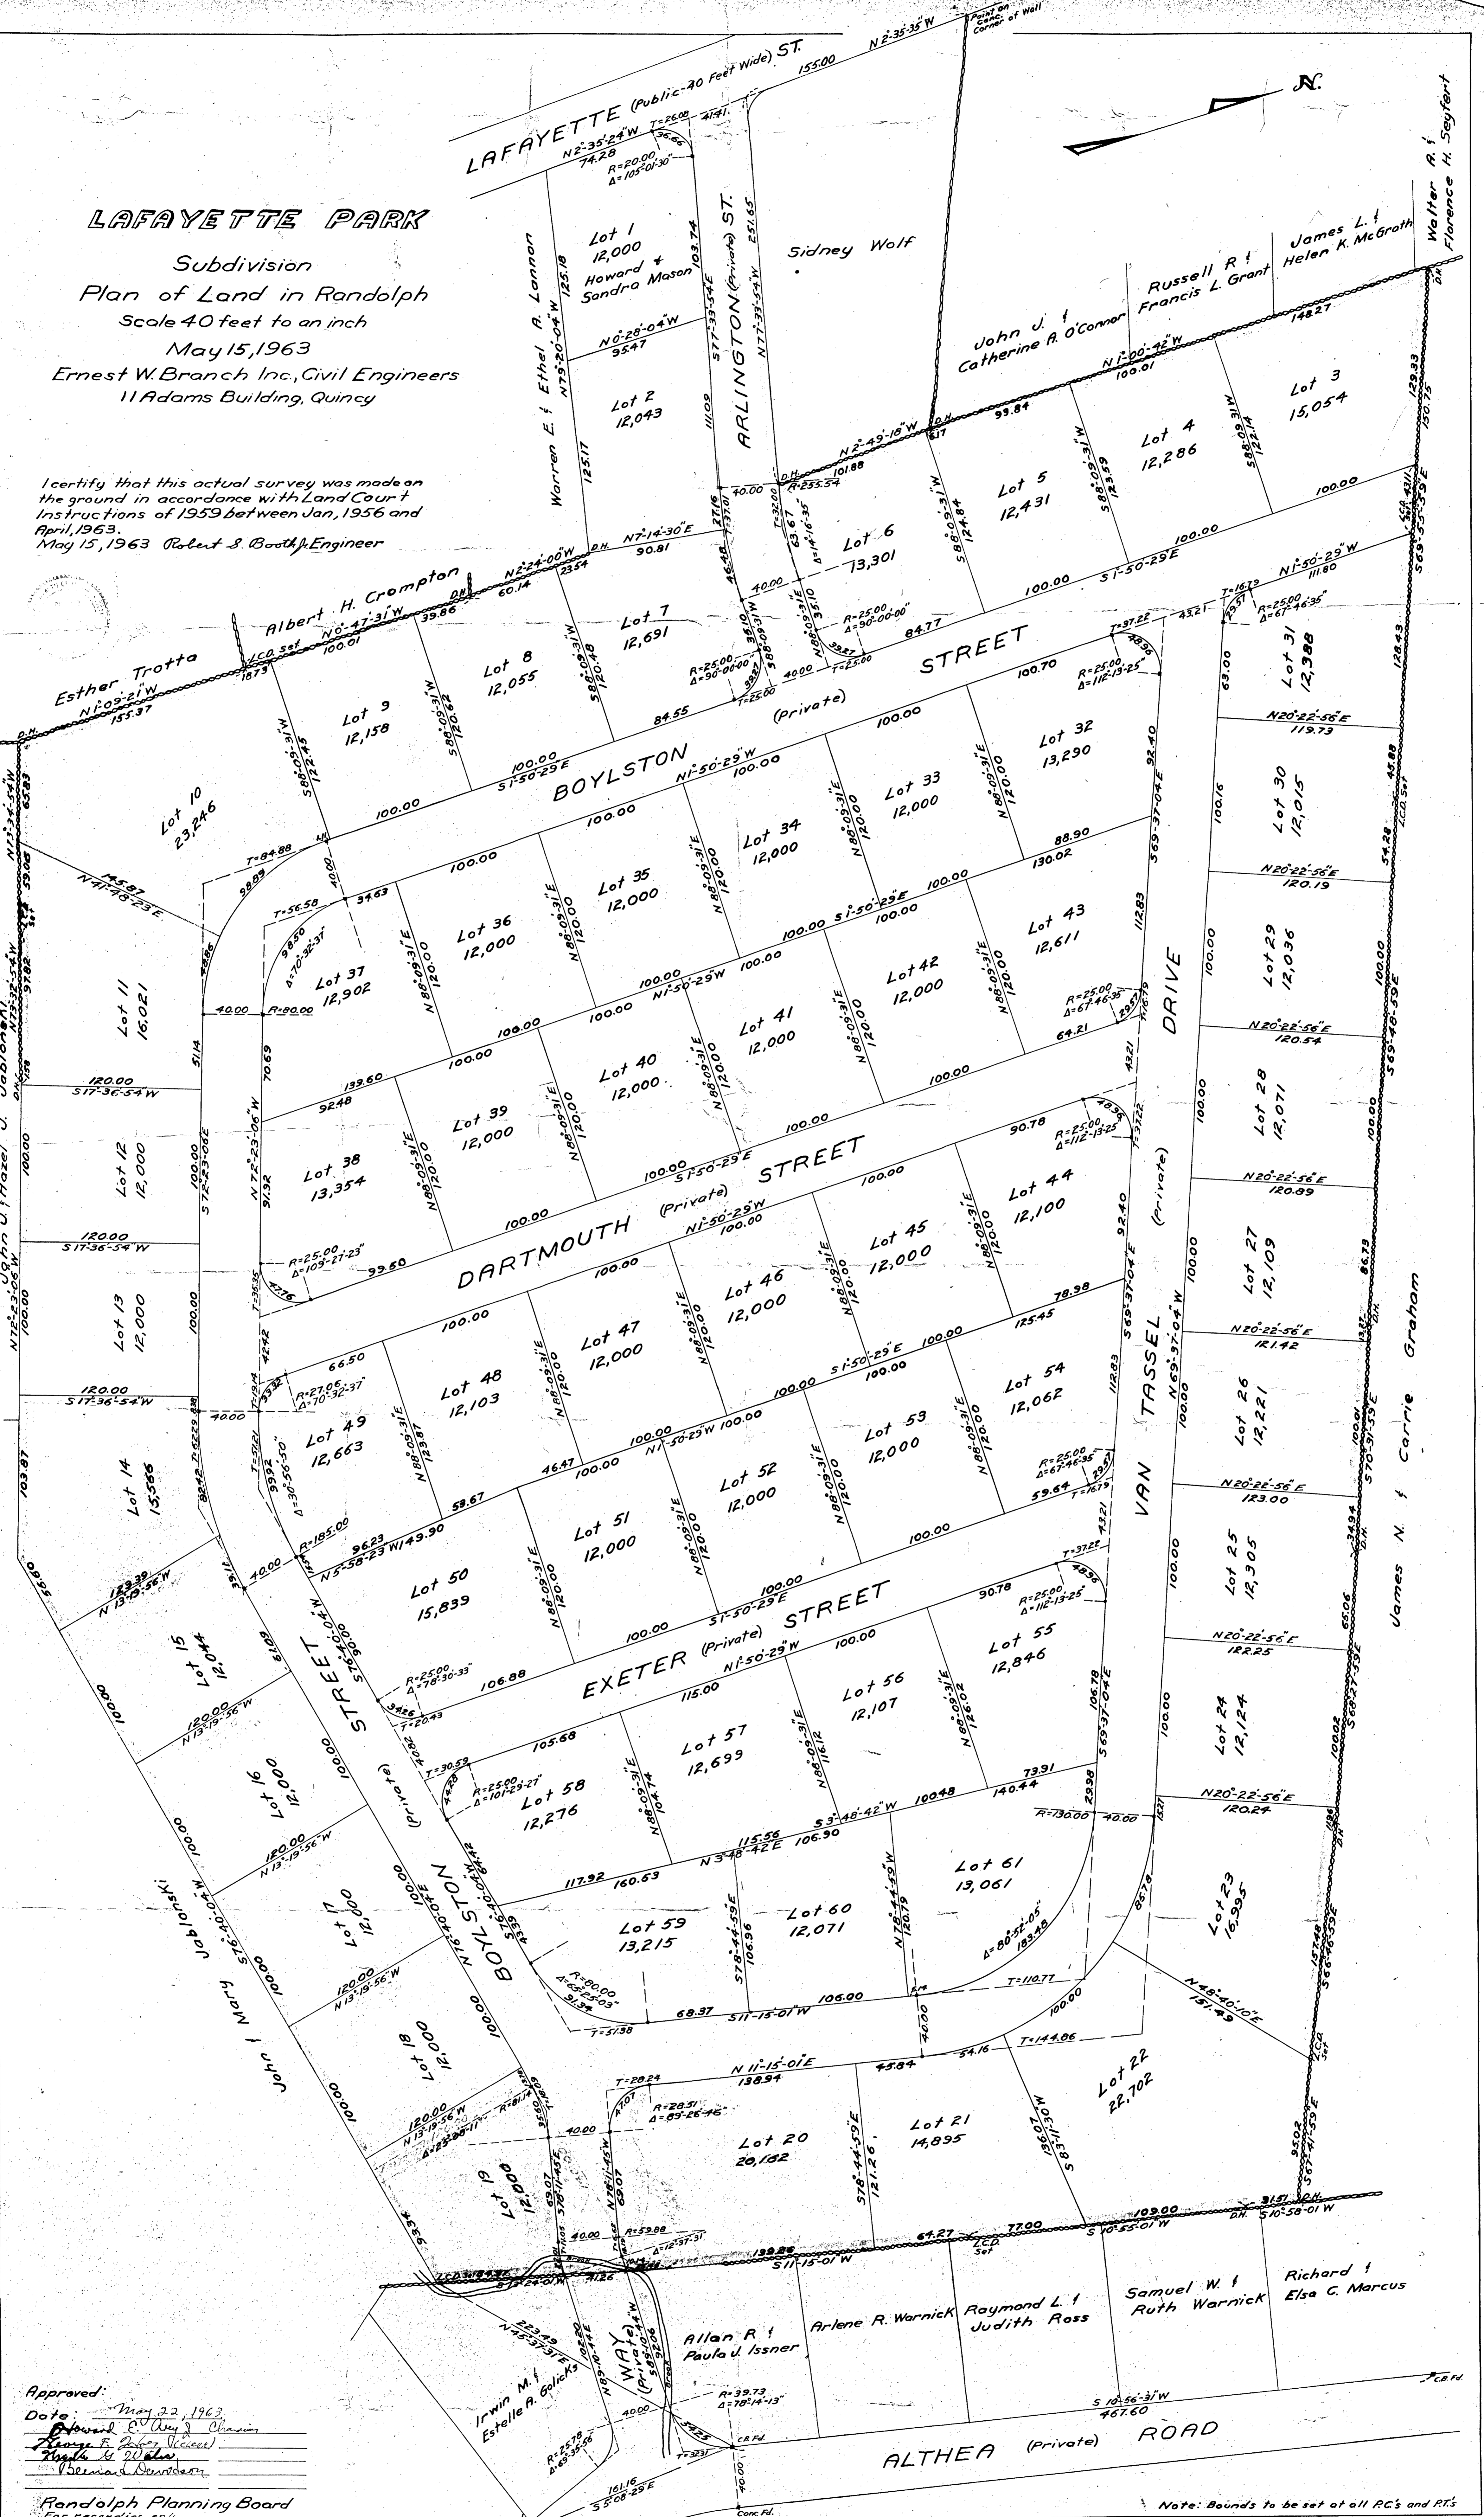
LAFAYETTE PARK

Subdivision
Plan of Land in Randolph
Scale 40 feet to an inch
May 15, 1963
Ernest W. Branch Inc., Civil Engineers
11 Adams Building, Quincy

I certify that this actual survey was made on the ground in accordance with Land Court Instructions of 1959 between Jan, 1956 and April, 1963.
May 15, 1963 Robert S. Booth, Engineer

N.

Point on Conc. Corner of Wall

LAFAYETTE (Public-40 Feet Wide) ST.
N 2°-35'-35" W 155.00
N 2°-35'-24" W 74.28
T=26.08 35.66 41.41
R=20.00 Δ=105°-01'-30"

ARLINGTON (Private) ST.
S 77°-33'-54" E 103.74
N 77°-33'-54" W 251.65

Lot 1 12,000 Howard & Sandra Mason
N 0°-28'-04" W 95.47
Lot 2 12,043
111.09
Warren E. & Ethel A. Lannon
125.18 125.17
N 79°-20'-04" W

Sidney Wolf
John J. & Catherine A. O'Connor
Russell R. & Francis L. Grant
James L. & Helen K. McGrath
Walter R. & Florence H. Seyfert

N 1°-00'-42" W 100.01 148.27
N 2°-49'-18" W 93.84
101.88
R=255.54
Lot 3 15,054
Lot 4 12,286
Lot 5 12,431
Lot 6 13,301
S 88°-09'-31" W 122.14 123.59 124.84
128.33 130.75
100.00
S 69°-53'-59" E
L.C.B. Set

N 7°-14'-30" E 90.81
T=32.00 63.67 Δ=14°-16'-35"
27.16 40.00 37.01
N 86°-09'-31" E 35.10
R=25.00 Δ=90°-00'-00"
39.27 T=25.00 84.77
100.00 S 1°-50'-29" E
100.00

Albert H. Crompton
N 2°-24'-00" W
N 0°-47'-31" W 100.01 39.86 60.14 23.54
L.C.D. Set 18.73
Esther Trotta
N 1°-09'-21" W 155.37

Lot 7 12,691
Lot 8 12,055
Lot 9 12,158
Lot 10 23,246
S 88°-09'-31" W 120.48 120.62 122.45
38.10 S 88°-09'-31" W
R=25.00 Δ=90°-00'-00" 39.27 T=25.00 40.00
84.55
BOYLSTON (Private) STREET
100.00 S 1°-50'-29" E
100.00
N 1°-50'-29" W 100.00
100.70
R=25.00 Δ=112°-13'-25"
T=37.22 48.96 43.21
T=16.79
R=25.00 Δ=67°-46'-35"
N 1°-50'-29" W 11.80

Lot 31 12,388
63.00
N 20°-22'-56" E 119.73
Lot 30 12,015
100.16
N 20°-22'-56" E 120.19
Lot 29 12,036
100.00
N 20°-22'-56" E 120.54
Lot 28 12,071
100.00
N 20°-22'-56" E 120.89
Lot 27 12,109
100.00
N 20°-22'-56" E 121.42
Lot 26 12,221
100.00
N 20°-22'-56" E 123.00
Lot 25 12,305
100.00
N 20°-22'-56" E 122.25
Lot 24 12,124
100.00
N 20°-22'-56" E 120.24
Lot 23 16,995
N 48°-40'-10" E 131.49
128.43 45.88 54.28 100.00 100.00 86.73 100.01 34.94 65.06 100.02 157.48
S 69°-48'-59" E
S 70°-31'-59" E
S 69°-21'-59" E
S 66°-09'-59" E
L.C.D. Set
James N. & Carrie Graham

Lot 32 13,290
Lot 33 12,000
Lot 34 12,000
Lot 35 12,000
Lot 36 12,000
Lot 37 12,902
N 88°-09'-31" E 120.00
88.90 130.02
100.00 S 1°-50'-29" E 100.00
100.00
N 1°-50'-29" W 100.00

Lot 38 13,354
Lot 39 12,000
Lot 40 12,000
Lot 41 12,000
Lot 42 12,000
Lot 43 12,611
64.21
R=25.00 Δ=67°-46'-35"
29.57
T=16.79
100.00
133.60 92.48
N 72°-23'-06" W
91.92 70.69
R=80.00
40.00
T=56.58 34.63
98.89 40.00
T=84.88
Δ=70°-32'-37"
98.50

DARTMOUTH (Private) STREET
100.00 S 1°-50'-29" E
90.78
R=25.00 Δ=112°-13'-25"
48.96
T=37.22
43.21
N 1°-50'-29" W
100.00
99.50
R=25.00 Δ=109°-27'-23"
47.76 T=35.35

Lot 44 12,100
Lot 45 12,000
Lot 46 12,000
Lot 47 12,000
Lot 48 12,103
Lot 49 12,663
125.45 78.98
100.00 S 1°-50'-29" E
66.50
R=27.06 Δ=70°-32'-37"
43.42
T=19.14
123.87
N 88°-09'-31" E

Lot 50 15,839
Lot 51 12,000
Lot 52 12,000
Lot 53 12,000
Lot 54 12,062
N 1°-50'-29" W 100.00
46.47
59.67
59.64
R=25.00 Δ=67°-46'-35"
29.57
T=16.79
100.00
96.23
N 5°-58'-23" W 149.90
R=185.00
Δ=30°-56'-50"
99.92
T=51.21

EXETER (Private) STREET
100.00 S 1°-50'-29" E
90.78
R=25.00 Δ=112°-13'-25"
48.96 T=37.22
N 1°-50'-29" W 100.00
106.88
R=25.00 Δ=78°-30'-33"
34.26 T=20.43

Lot 55 12,846
Lot 56 12,107
Lot 57 12,699
Lot 58 12,276
115.00
105.68
R=25.00 Δ=101°-29'-27"
T=30.59
44.28
N 88°-09'-31" E 104.74 116.12 126.02
73.91 140.44
100.48
S 3°-48'-42" W
106.78
S 69°-37'-04" E
R=130.00 40.00

Lot 59 13,215
Lot 60 12,071
Lot 61 13,061
117.92 160.53
115.56 N 3°-48'-42" E 106.90
S 78°-44'-59" E 106.96
N 78°-44'-59" W 120.79
Δ=80°-51'-05" 183.48
R=80.00 Δ=65°-25'-03"
91.34
T=51.38
68.37
S 11°-15'-01" W 106.00
T=110.77
40.00
100.00
85.78

VAN TASSEL (Private) DRIVE
N 69°-37'-04" W
S 69°-37'-04" E 92.40 112.83

N 11°-15'-01" E 138.94
45.84 54.16
T=144.86
Lot 20 20,182
Lot 21 14,895
Lot 22 22,702
S 78°-44'-59" E 121.26
136.07
S 83°-11'-30" W
T=28.24
R=28.51 Δ=83°-25'-46"
40.00
N 78°-11'-48" W 69.07

John J. & Hazel J. Jablonski
N 17°-36'-54" W 62.83
145.87
N 41°-18'-23" E
Lot 11 16,021
120.00 S 17°-36'-54" W
Lot 12 12,000
120.00 S 17°-36'-54" W
Lot 13 12,000
120.00 S 17°-36'-54" W
Lot 14 15,566
100.00
103.87
N 72°-23'-06" W
S 72°-23'-06" E 100.00 100.00
40.00 51.14
82.42
S 72°-22'-29" E
35.11 40.00

Lot 15 12,044
123.39 N 13°-19'-56" W
120.00 N 13°-19'-56" W
Lot 16 12,000
120.00 N 13°-19'-56" W
Lot 17 12,000
120.00 N 13°-19'-56" W
Lot 18 12,000
120.00 N 13°-19'-56" W
Lot 19 12,000
R=81.14 Δ=25°-20'-11"
John & Mary Jablonski
S 76°-40'-04" W
100.00 100.00 100.00 100.00
BOYLSTON (Private) STREET
S 76°-40'-04" W 90.00
N 76°-40'-04" E 100.00 100.00
64.42
40.00
35.50
69.07
S 78°-11'-48" E
R=59.88 Δ=12°-57'-31"

L.C.D. Set 184.32
S 11°-24'-01" W
11.26
139.86 64.27 77.00 109.00 31.51
S 11°-15'-01" W
S 10°-55'-01" W
S 10°-58'-01" W
L.C.D. Set

Irwin M. & Estelle A. Golicks
223.49
N 46°-37'-31" E
Allan R. & Paula J. Issner
Arlene R. Warnick
Raymond L. & Judith Ross
Samuel W. & Ruth Warnick
Richard & Elsa C. Marcus

WAY (Private)
N 5°-08'-44" W
S 5°-09'-06" E
R=39.73 Δ=78°-14'-13"
40.00
34.25
T=32.31
R=25.78 Δ=85°-35'-56"
161.16
S 5°-08'-29" E
CR Fd.
Conc. Fd.

S 10°-56'-31" W 467.60
C.B. Fd.
ALTHEA (Private) ROAD

Approved:
Date: May 22, 1963
Howard E. Avery, Chairman
George F. Johns (Vice)
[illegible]
Bernard Davidson
Randolph Planning Board
For recording only

Note: Bounds to be set at all P.C.'s and P.T.'s